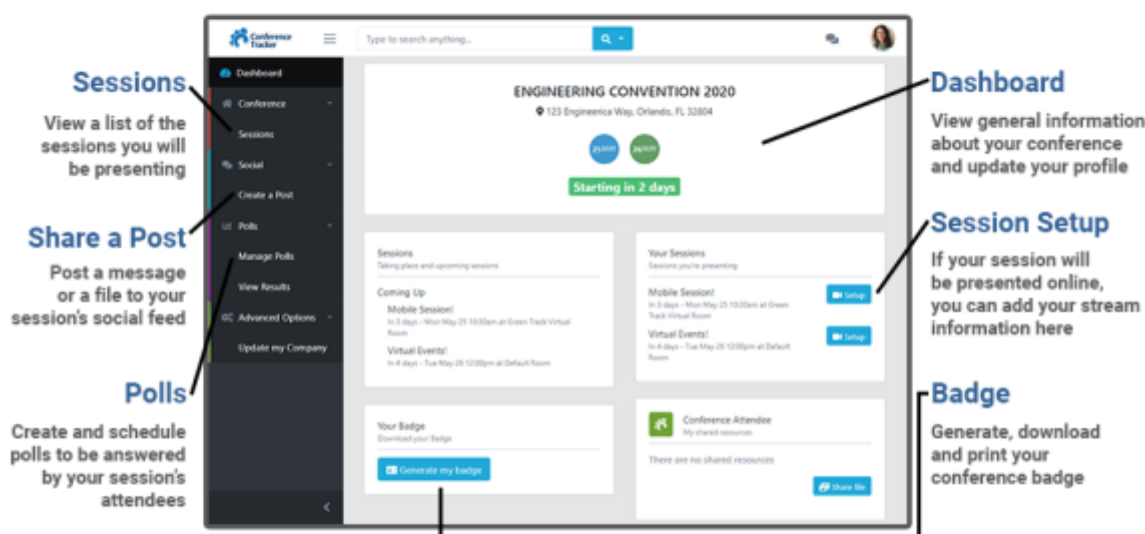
Sessions

View a list of the sessions you will be presenting

Share a Post

Post a message or a file to your session's social feed

Polls

Create and schedule polls to be answered by your session's attendees

Conference Tracker

Type to search anything...

Dashboard

Conference

Sessions

Social

Create a Post

Polls

Manage Polls

View Results

Advanced Options

Update my Company

ENGINEERING CONVENTION 2020

123 Engineerice Way, Orlando, FL 32804

Starting in 2 days

Sessions

Taking place and upcoming sessions

Coming Up

Mobile Session!

In 3 days - Mon May 25 10:30am at Green Track Virtual Room

Virtual Events!

In 4 days - Tue May 26 12:00pm at Default Room

Your Sessions

Sessions you're presenting

Mobile Session!

In 3 days - Mon May 25 10:30am at Green Track Virtual Room

Setup

Virtual Events!

In 4 days - Tue May 26 12:00pm at Default Room

Setup

Your Badge

Download your Badge

Generate my badge

Conference Attendee

My shared resources

There are no shared resources

Share file

Dashboard

View general information about your conference and update your profile

Session Setup

If your session will be presented online, you can add your stream information here

Badge

Generate, download and print your conference badge